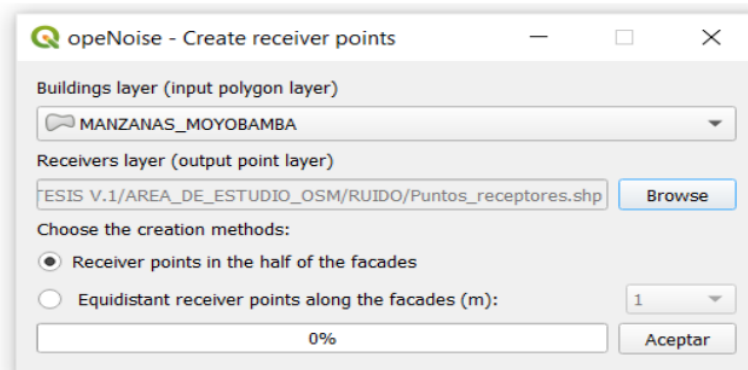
opeNoise - Create receiver points

Buildings layer (input polygon layer)

MANZANAS_MOYOBAMBA

Receivers layer (output point layer)

TESIS V.1/AREA_DE_ESTUDIO_OSM/RUIDO/Puntos_receptores.shp

Browse

Choose the creation methods:

Receiver points in the half of the facades

Equidistant receiver points along the facades (m):

1

0%

Aceptar